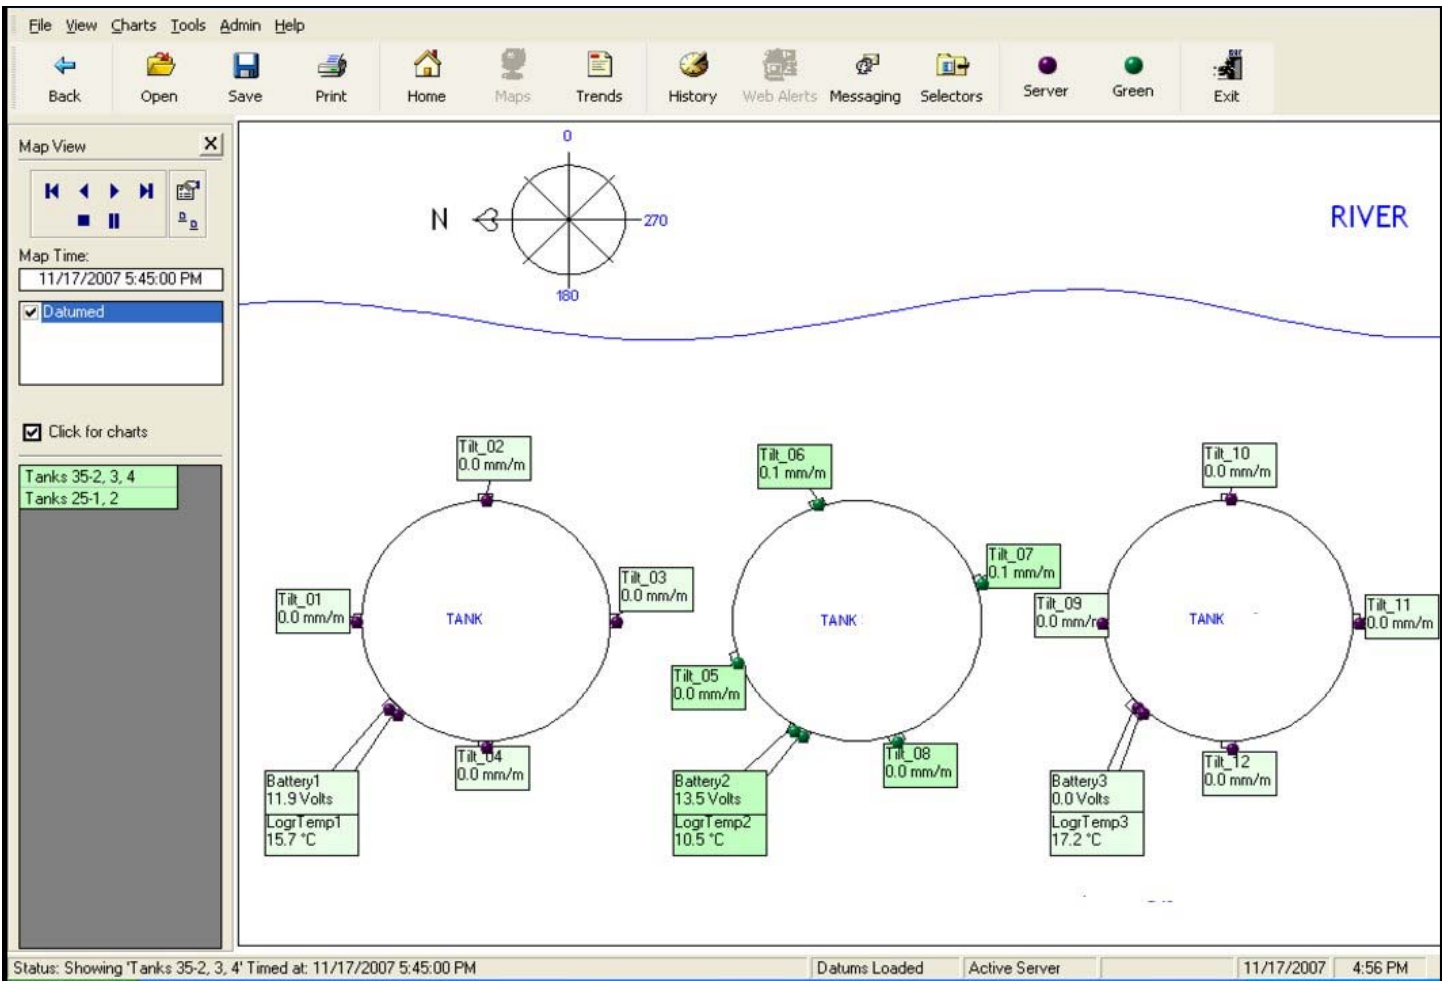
File View Charts Tools Admin Help

Back Open Save Print Home Maps Trends History Web Alerts Messaging Selectors Server Green Exit

Map View

Map Time:
11/17/2007 5:45:00 PM

Datumed

Click for charts

Tanks 35-2, 3, 4
Tanks 25-1, 2

0
N
270
180

RIVER

Tilt_02
0.0 mm/m

Tilt_01
0.0 mm/m

TANK

Tilt_03
0.0 mm/m

Battery1
11.9 Volts

LogrTemp1
15.7 °C

Tilt_04
0.0 mm/m

Tilt_06
0.1 mm/m

Tilt_07
0.1 mm/m

TANK

Tilt_05
0.0 mm/m

Battery2
13.5 Volts

LogrTemp2
10.5 °C

Tilt_08
0.0 mm/m

Tilt_10
0.0 mm/m

Tilt_09
0.0 mm/m

TANK

Tilt_11
0.0 mm/m

Battery3
0.0 Volts

LogrTemp3
17.2 °C

Tilt_12
0.0 mm/m

Status: Showing 'Tanks 35-2, 3, 4' Timed at: 11/17/2007 5:45:00 PM | Datums Loaded | Active Server | 11/17/2007 | 4:56 PM